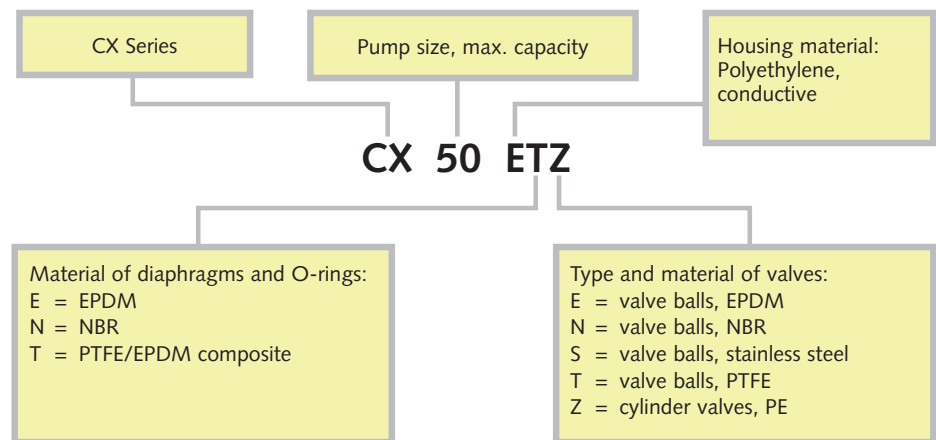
CX Series

Pump size, max. capacity

Housing material: Polyethylene, conductive

CX 50 ETZ

Material of diaphragms and O-rings:
E = EPDM
N = NBR
T = PTFE/EPDM composite

Type and material of valves:
E = valve balls, EPDM
N = valve balls, NBR
S = valve balls, stainless steel
T = valve balls, PTFE
Z = cylinder valves, PE